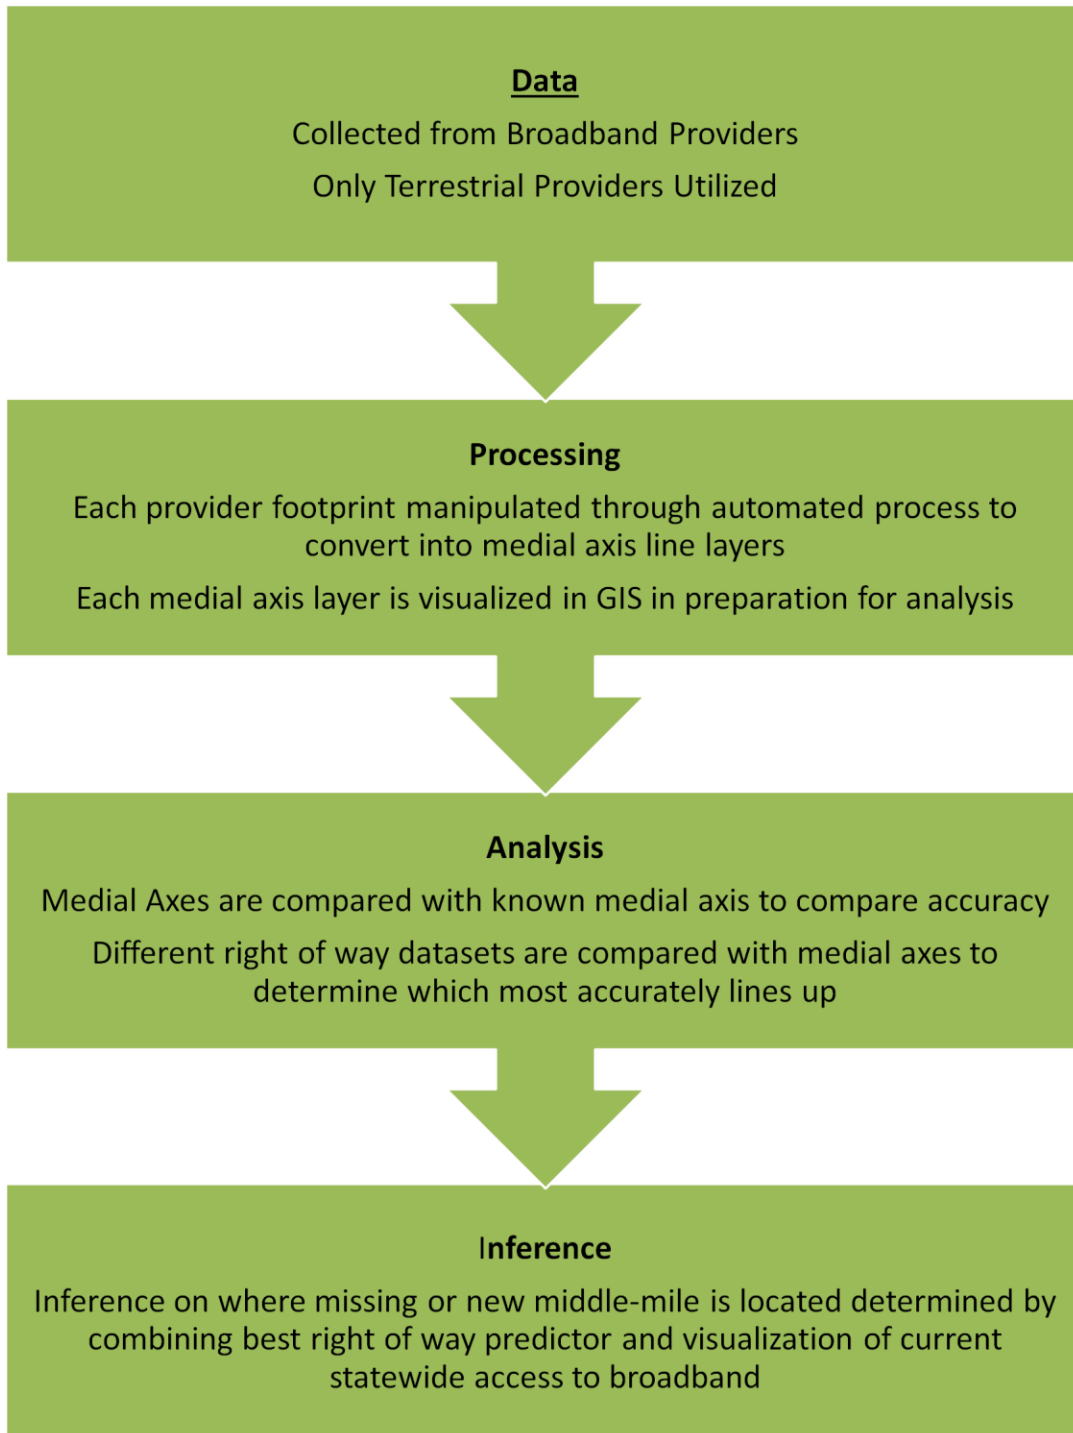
Data

Collected from Broadband Providers

Only Terrestrial Providers Utilized

Processing

Each provider footprint manipulated through automated process to convert into medial axis line layers

Each medial axis layer is visualized in GIS in preparation for analysis

Analysis

Medial Axes are compared with known medial axis to compare accuracy

Different right of way datasets are compared with medial axes to determine which most accurately lines up

Inference

Inference on where missing or new middle-mile is located determined by combining best right of way predictor and visualization of current statewide access to broadband